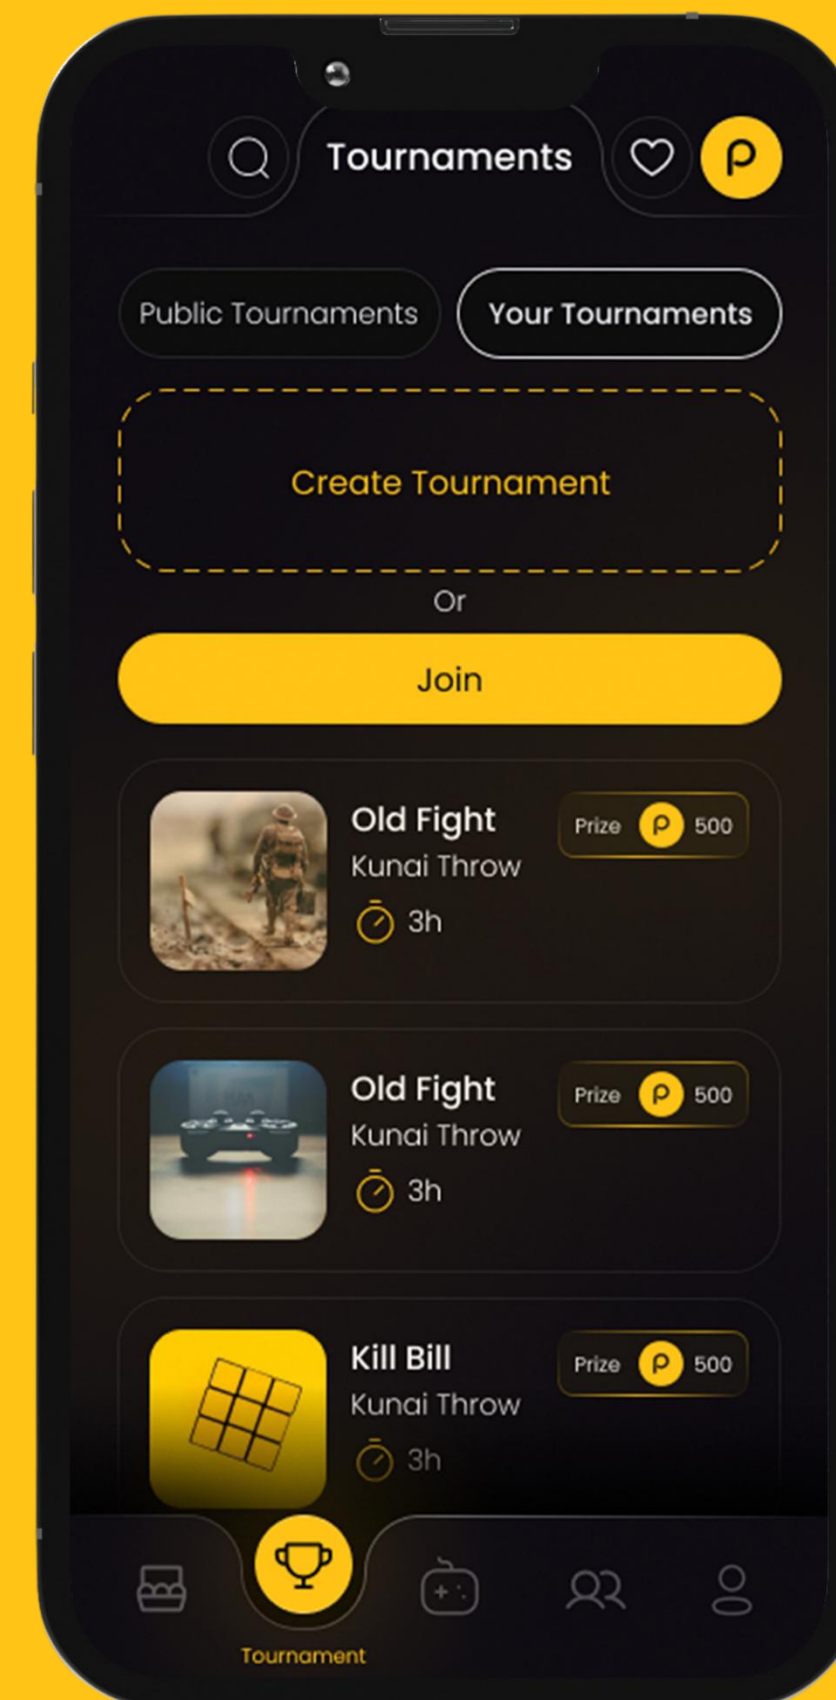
Tournaments

P

Public Tournaments

Your Tournaments

Create Tournament

Or

Join

Old Fight
Kunai Throw
3h

Prize P 500

Old Fight
Kunai Throw
3h

Prize P 500

Kill Bill
Kunai Throw
3h

Prize P 500

Tournament